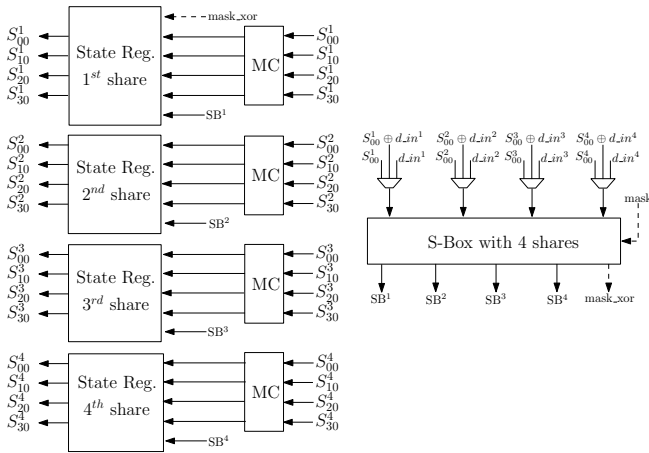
mask_xor

$S^1_{00}$
$S^1_{10}$
$S^1_{20}$
$S^1_{30}$
State Reg.
$1^{st}$ share
MC
$S^1_{00}$
$S^1_{10}$
$S^1_{20}$
$S^1_{30}$
SB$^1$

$S^2_{00}$
$S^2_{10}$
$S^2_{20}$
$S^2_{30}$
State Reg.
$2^{nd}$ share
MC
$S^2_{00}$
$S^2_{10}$
$S^2_{20}$
$S^2_{30}$
SB$^2$

$S^3_{00}$
$S^3_{10}$
$S^3_{20}$
$S^3_{30}$
State Reg.
$3^{rd}$ share
MC
$S^3_{00}$
$S^3_{10}$
$S^3_{20}$
$S^3_{30}$
SB$^3$

$S^4_{00}$
$S^4_{10}$
$S^4_{20}$
$S^4_{30}$
State Reg.
$4^{th}$ share
MC
$S^4_{00}$
$S^4_{10}$
$S^4_{20}$
$S^4_{30}$
SB$^4$

$S^1_{00} \oplus d\_in^1$
$S^1_{00}$ $d\_in^1$
$S^2_{00} \oplus d\_in^2$
$S^2_{00}$ $d\_in^2$
$S^3_{00} \oplus d\_in^3$
$S^3_{00}$ $d\_in^3$
$S^4_{00} \oplus d\_in^4$
$S^4_{00}$ $d\_in^4$
mask
S-Box with 4 shares
SB$^1$ SB$^2$ SB$^3$ SB$^4$ mask_xor